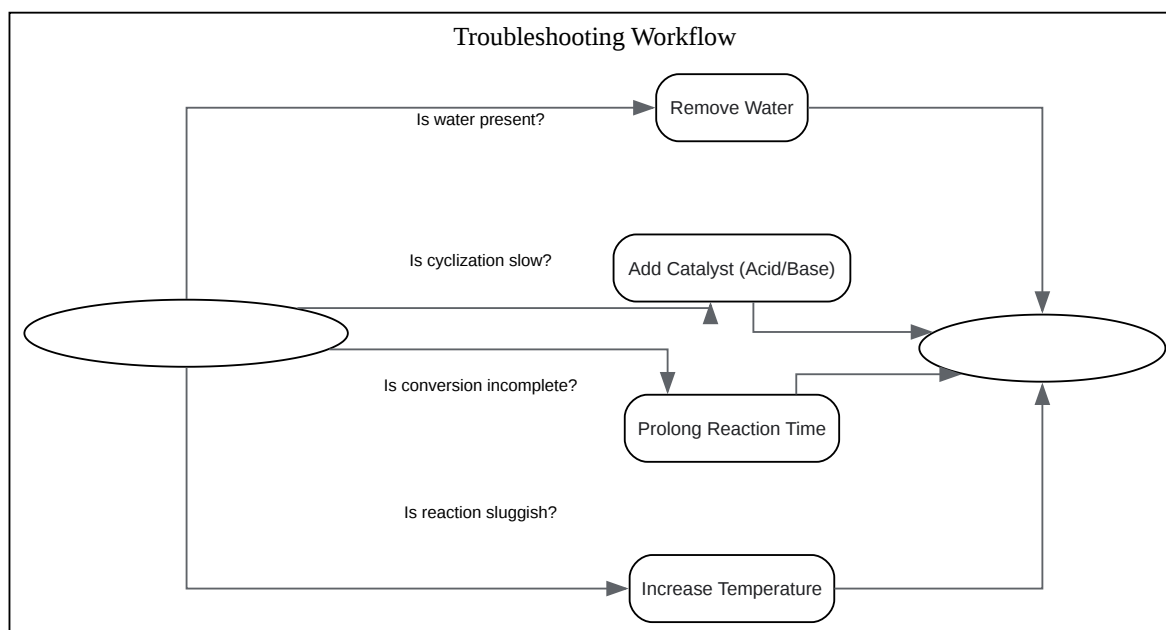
Troubleshooting Workflow

Is water present?

Remove Water

Is cyclization slow?

Add Catalyst (Acid/Base)

Is conversion incomplete?

Prolong Reaction Time

Is reaction sluggish?

Increase Temperature